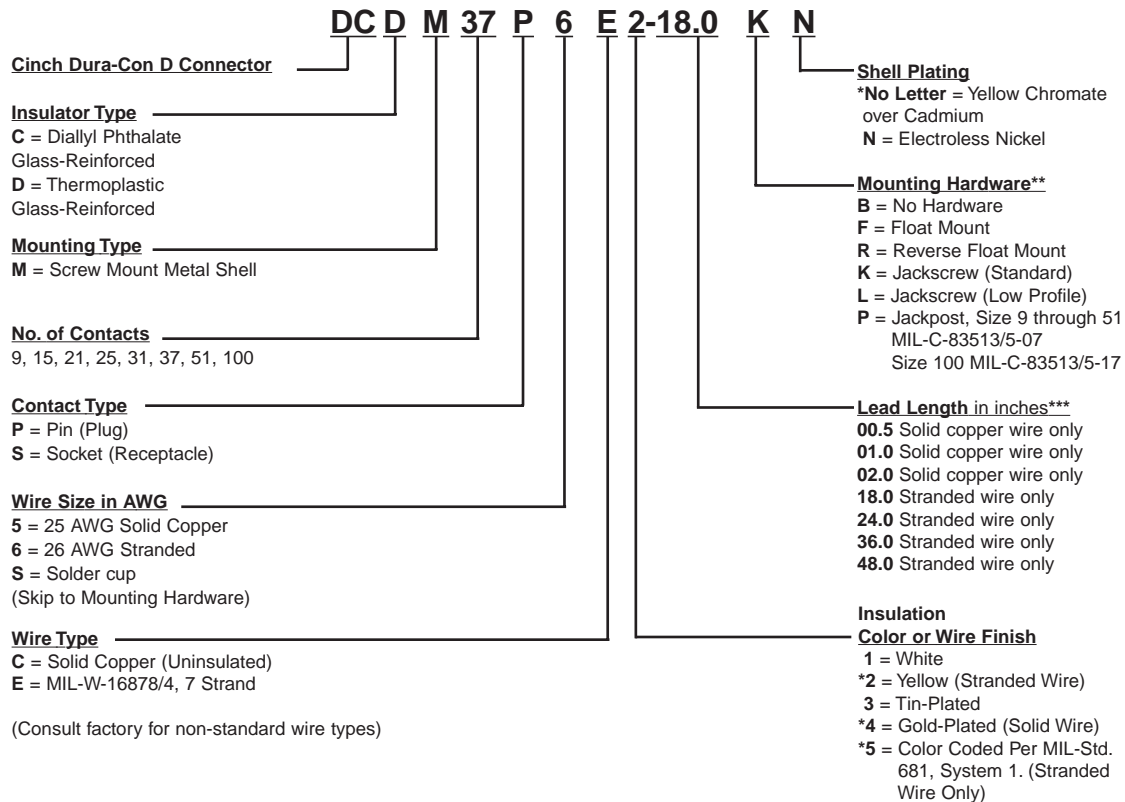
DC D M 37 P 6 E 2-18.0 K N

Cinch Dura-Con D Connector

Insulator Type
C = Diallyl Phthalate Glass-Reinforced
D = Thermoplastic Glass-Reinforced

Mounting Type
M = Screw Mount Metal Shell

No. of Contacts
9, 15, 21, 25, 31, 37, 51, 100

Contact Type
P = Pin (Plug)
S = Socket (Receptacle)

Wire Size in AWG
5 = 25 AWG Solid Copper
6 = 26 AWG Stranded
S = Solder cup
(Skip to Mounting Hardware)

Wire Type
C = Solid Copper (Uninsulated)
E = MIL-W-16878/4, 7 Strand

(Consult factory for non-standard wire types)

Shell Plating
*No Letter = Yellow Chromate over Cadmium
N = Electroless Nickel

Mounting Hardware**
B = No Hardware
F = Float Mount
R = Reverse Float Mount
K = Jackscrew (Standard)
L = Jackscrew (Low Profile)
P = Jackpost, Size 9 through 51 MIL-C-83513/5-07 Size 100 MIL-C-83513/5-17

Lead Length in inches***
00.5 Solid copper wire only
01.0 Solid copper wire only
02.0 Solid copper wire only
18.0 Stranded wire only
24.0 Stranded wire only
36.0 Stranded wire only
48.0 Stranded wire only

Insulation
Color or Wire Finish
1 = White
*2 = Yellow (Stranded Wire)
3 = Tin-Plated
*4 = Gold-Plated (Solid Wire)
*5 = Color Coded Per MIL-Std. 681, System 1. (Stranded Wire Only)